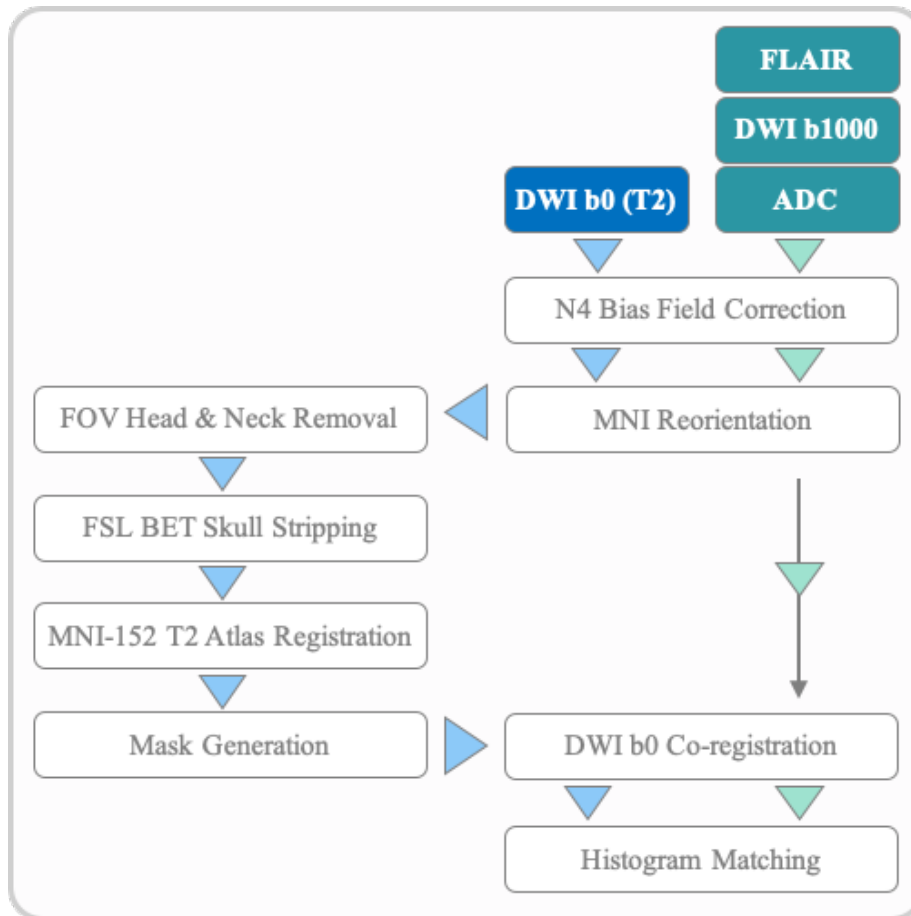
FLAIR

DWI b1000

DWI b0 (T2)

ADC

N4 Bias Field Correction

FOV Head & Neck Removal

MNI Reorientation

FSL BET Skull Stripping

MNI-152 T2 Atlas Registration

Mask Generation

DWI b0 Co-registration

Histogram Matching